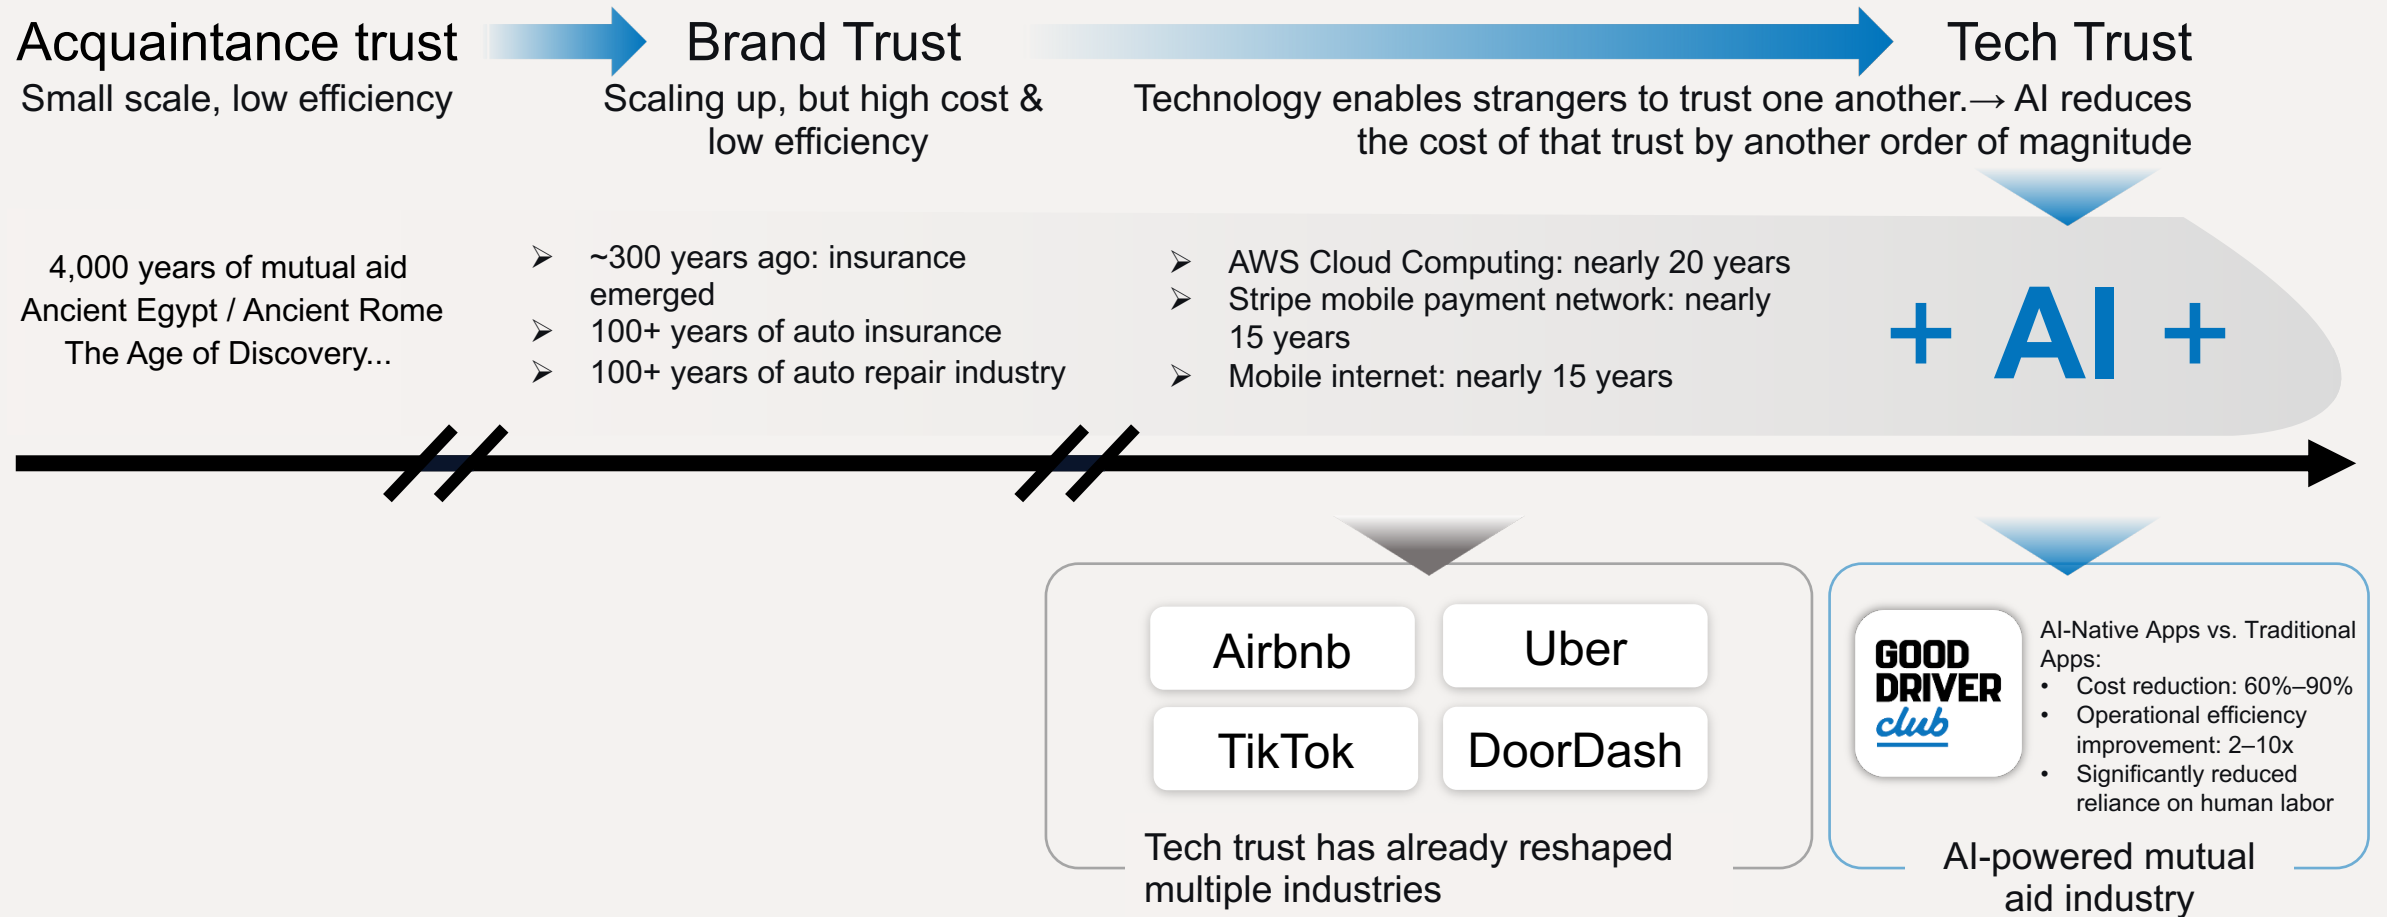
Acquaintance trust
Small scale, low efficiency

Brand Trust
Scaling up, but high cost & low efficiency

Tech Trust
Technology enables strangers to trust one another.→ AI reduces the cost of that trust by another order of magnitude

4,000 years of mutual aid
Ancient Egypt / Ancient Rome
The Age of Discovery...

➢ ~300 years ago: insurance emerged
➢ 100+ years of auto insurance
➢ 100+ years of auto repair industry

➢ AWS Cloud Computing: nearly 20 years
➢ Stripe mobile payment network: nearly 15 years
➢ Mobile internet: nearly 15 years

+ AI +

Airbnb
Uber
TikTok
DoorDash

Tech trust has already reshaped multiple industries

GOOD DRIVER club

AI-Native Apps vs. Traditional Apps:
• Cost reduction: 60%–90%
• Operational efficiency improvement: 2–10x
• Significantly reduced reliance on human labor

AI-powered mutual aid industry